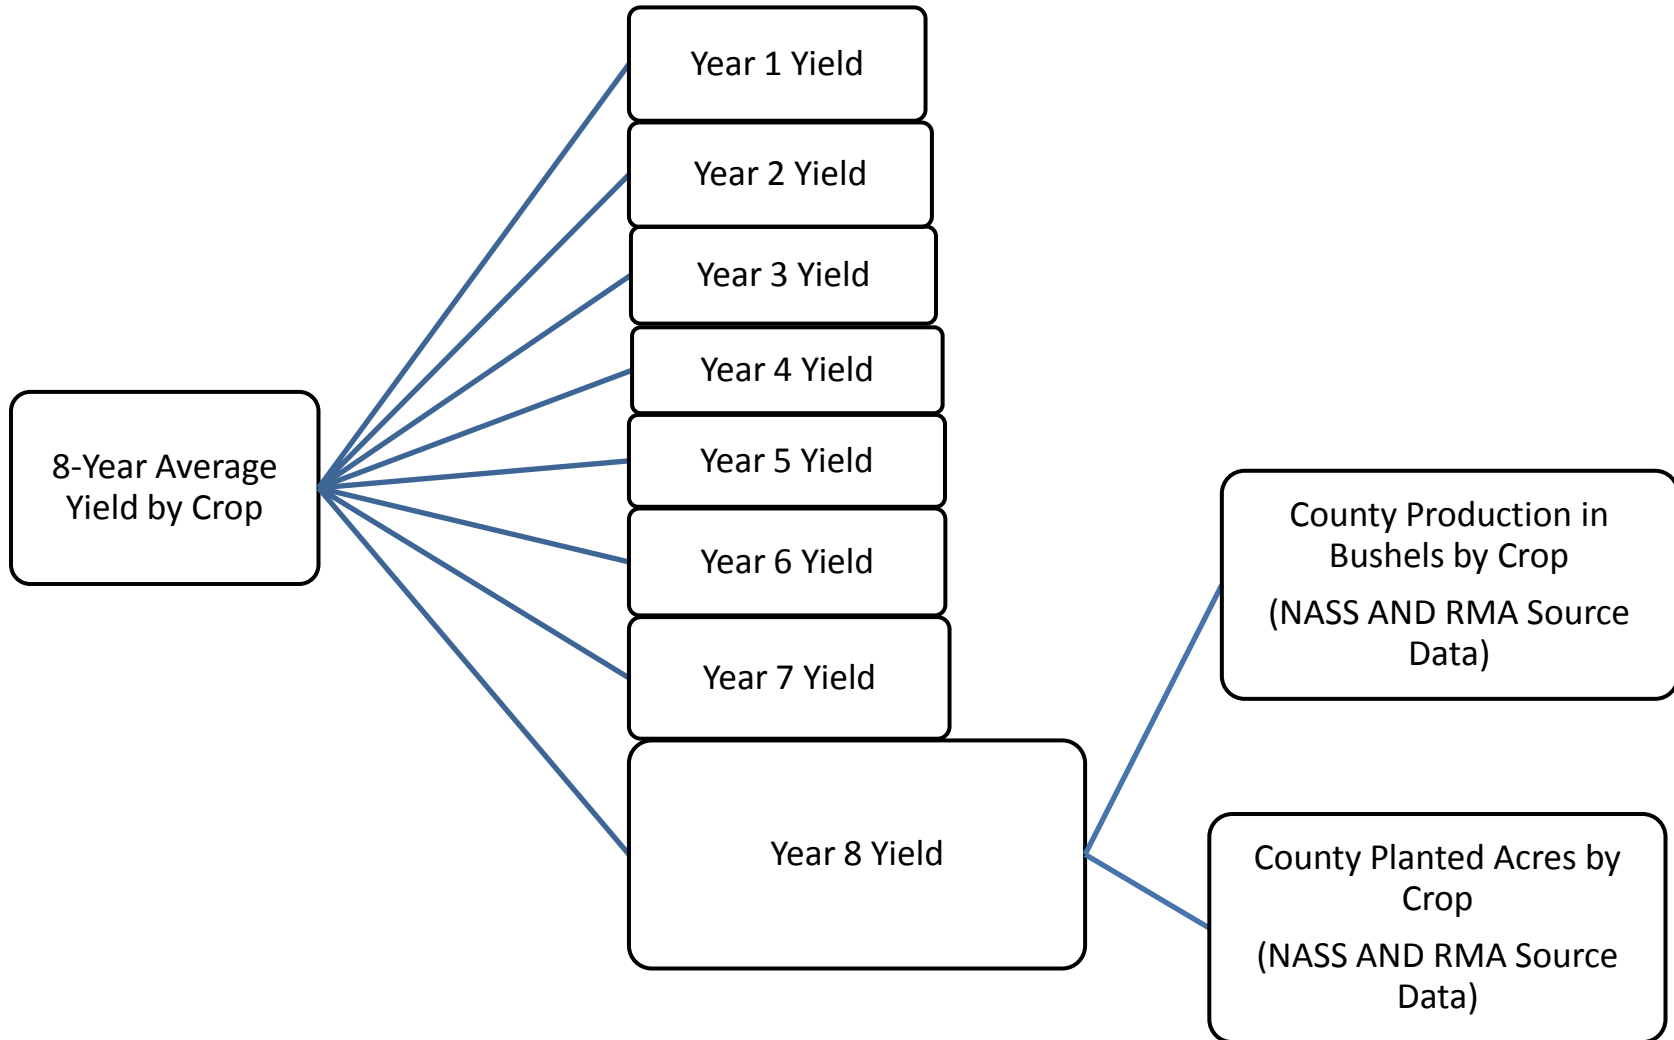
8-Year Average Yield by Crop

Year 1 Yield

Year 2 Yield

Year 3 Yield

Year 4 Yield

Year 5 Yield

Year 6 Yield

Year 7 Yield

Year 8 Yield

County Production in Bushels by Crop

(NASS AND RMA Source Data)

County Planted Acres by Crop

(NASS AND RMA Source Data)